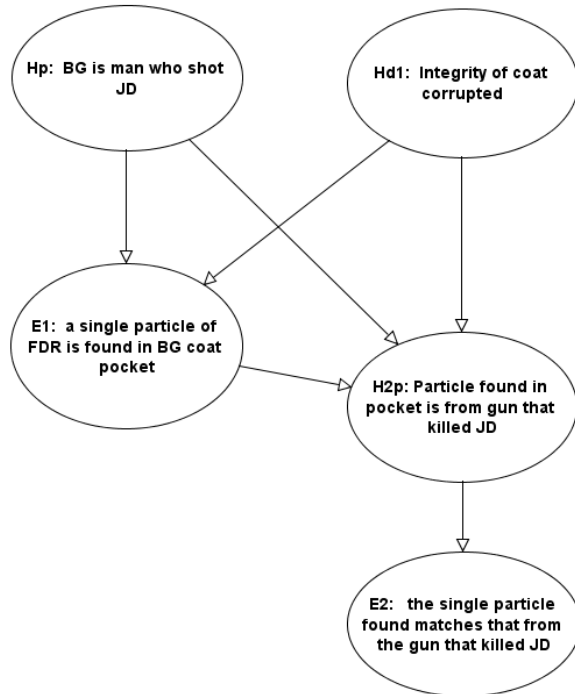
Hp: BG is man who shot JD

Hd1: Integrity of coat corrupted

E1: a single particle of FDR is found in BG coat pocket

H2p: Particle found in pocket is from gun that killed JD

E2: the single particle found matches that from the gun that killed JD